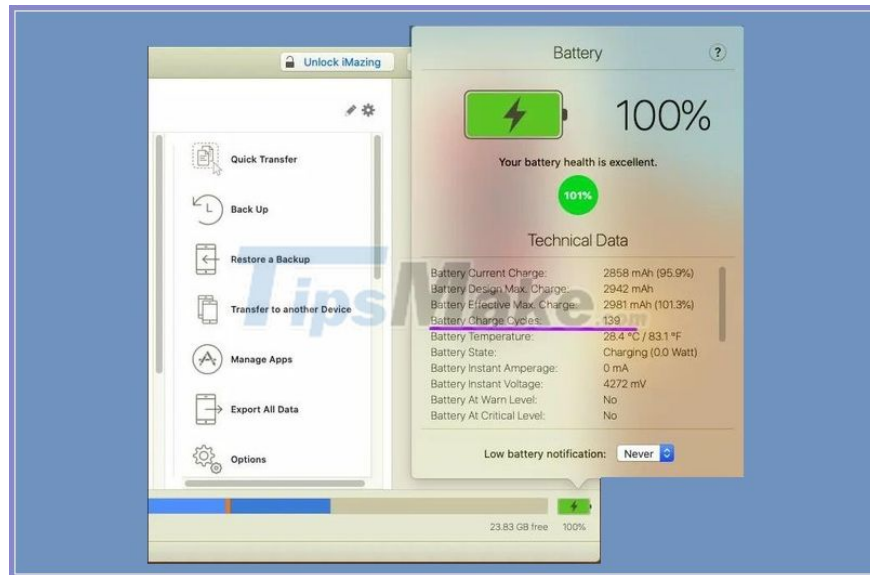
Unlock iMazing

Quick Transfer

Back Up

Restore a Backup

Transfer to another Device

Manage Apps

Export All Data

Options

23.83 GB free 100%

Battery

?

100%

Your battery health is excellent.

101%

Technical Data

| | |
|---|---|
| Battery Current Charge: | 2858 mAh (95.9%) |
| Battery Design Max. Charge: | 2942 mAh |
| Battery Effective Max. Charge: | 2981 mAh (101.3%) |
| Battery Charge Cycles: | 139 |
| Battery Temperature: | 28.4 °C / 83.1 °F |
| Battery State: | Charging (0.0 Watt) |
| Battery Instant Amperage: | 0 mA |
| Battery Instant Voltage: | 4272 mV |
| Battery At Warn Level: | No |
| Battery At Critical Level: | No |

Low battery notification: Never

TipsMake.com